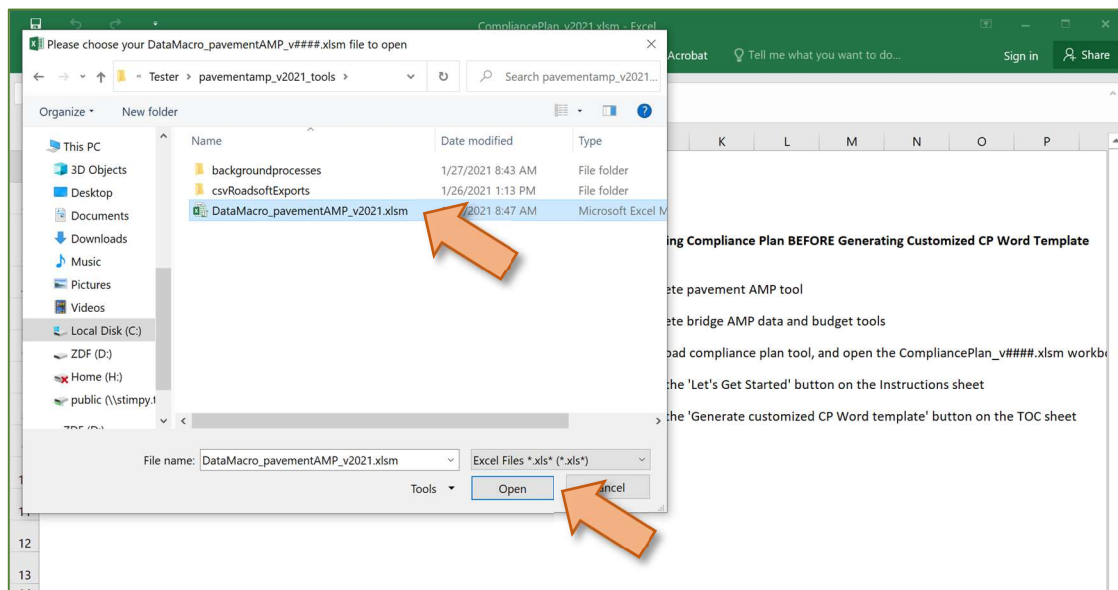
CompliancePlan_v2021.xlsm - Excel
Please choose your DataMacro_pavementAMP_v####.xlsm file to open
« Tester › pavementamp_v2021_tools ›
Search pavementamp_v2021...
Organize ▾ New folder
This PC
3D Objects
Desktop
Documents
Downloads
Music
Pictures
Videos
Local Disk (C:)
ZDF (D:)
Home (H:)
public (\\stimpy.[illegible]
ZDF (D:)

| Name | Date modified | Type |
|---|---|---|
| backgroundprocesses | 1/27/2021 8:43 AM | File folder |
| csvRoadsoftExports | 1/26/2021 1:13 PM | File folder |
| DataMacro_pavementAMP_v2021.xlsm | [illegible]2021 8:47 AM | Microsoft Excel M |

File name: DataMacro_pavementAMP_v2021.xlsm
Excel Files *.xls* (*.xls*)
Tools ▾
Open
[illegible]ncel

Acrobat
Tell me what you want to do...
Sign in
Share
K L M N O P
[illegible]ing Compliance Plan BEFORE Generating Customized CP Word Template
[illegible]ete pavement AMP tool
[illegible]ete bridge AMP data and budget tools
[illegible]oad compliance plan tool, and open the CompliancePlan_v####.xlsm workb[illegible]
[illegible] the 'Let's Get Started' button on the Instructions sheet
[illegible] the 'Generate customized CP Word template' button on the TOC sheet
1
1
12
13